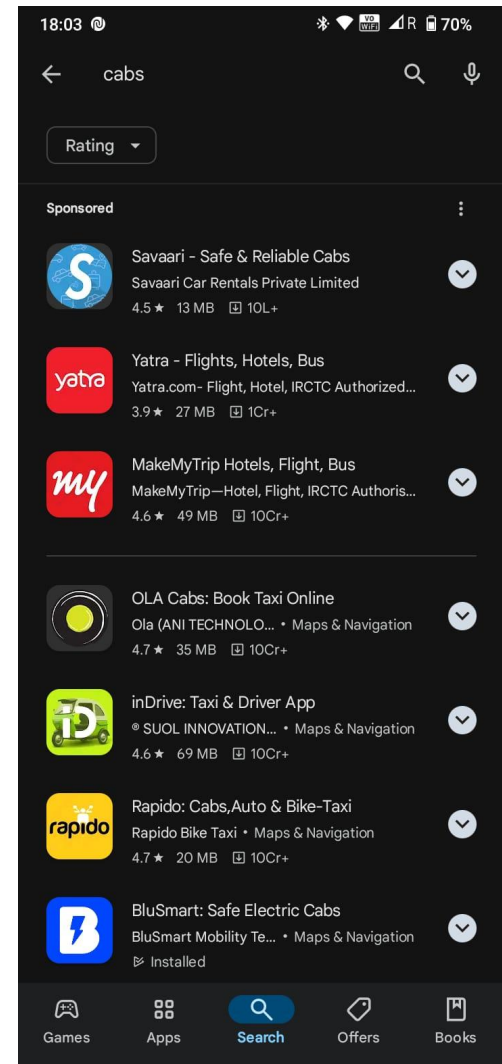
18:03

VO WiFi R 70%

cabs

Rating

Sponsored

Savaari - Safe & Reliable Cabs
Savaari Car Rentals Private Limited
4.5 ★ 13 MB 10L+

yatra

Yatra - Flights, Hotels, Bus
Yatra.com- Flight, Hotel, IRCTC Authorized...
3.9 ★ 27 MB 1Cr+

my

MakeMyTrip Hotels, Flight, Bus
MakeMyTrip—Hotel, Flight, IRCTC Authoris...
4.6 ★ 49 MB 10Cr+

OLA Cabs: Book Taxi Online
Ola (ANI TECHNOLO... • Maps & Navigation
4.7 ★ 35 MB 10Cr+

inDrive: Taxi & Driver App
® SUOL INNOVATION... • Maps & Navigation
4.6 ★ 69 MB 10Cr+

rapido

Rapido: Cabs,Auto & Bike-Taxi
Rapido Bike Taxi • Maps & Navigation
4.7 ★ 20 MB 10Cr+

BluSmart: Safe Electric Cabs
BluSmart Mobility Te... • Maps & Navigation
Installed

Games Apps Search Offers Books